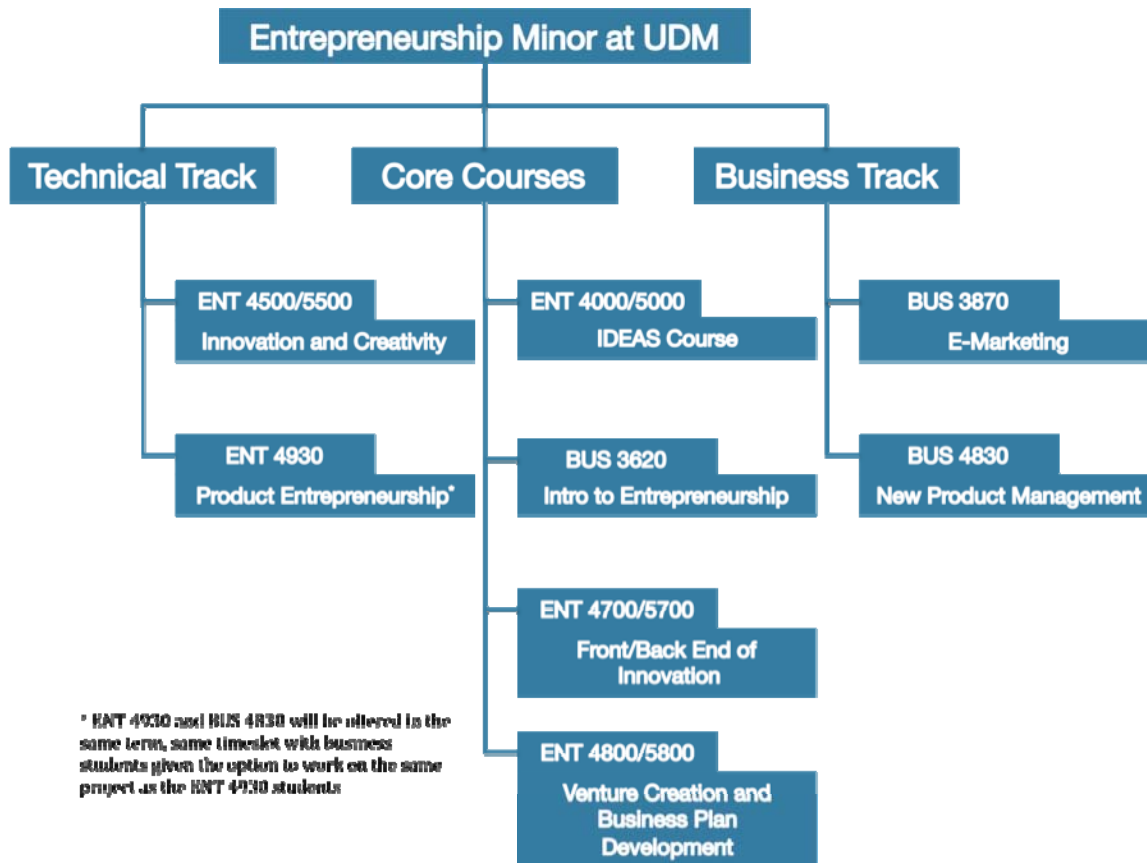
Entrepreneurship Minor at UDM

Technical Track

ENT 4500/5500
Innovation and Creativity

ENT 4930
Product Entrepreneurship*

Core Courses

ENT 4000/5000
IDEAS Course

BUS 3620
Intro to Entrepreneurship

ENT 4700/5700
Front/Back End of Innovation

ENT 4800/5800
Venture Creation and Business Plan Development

Business Track

BUS 3870
E-Marketing

BUS 4830
New Product Management

* ENT 4930 and BUS 4830 will be offered in the same term, same timeslot with business students given the option to work on the same project as the ENT 4930 students